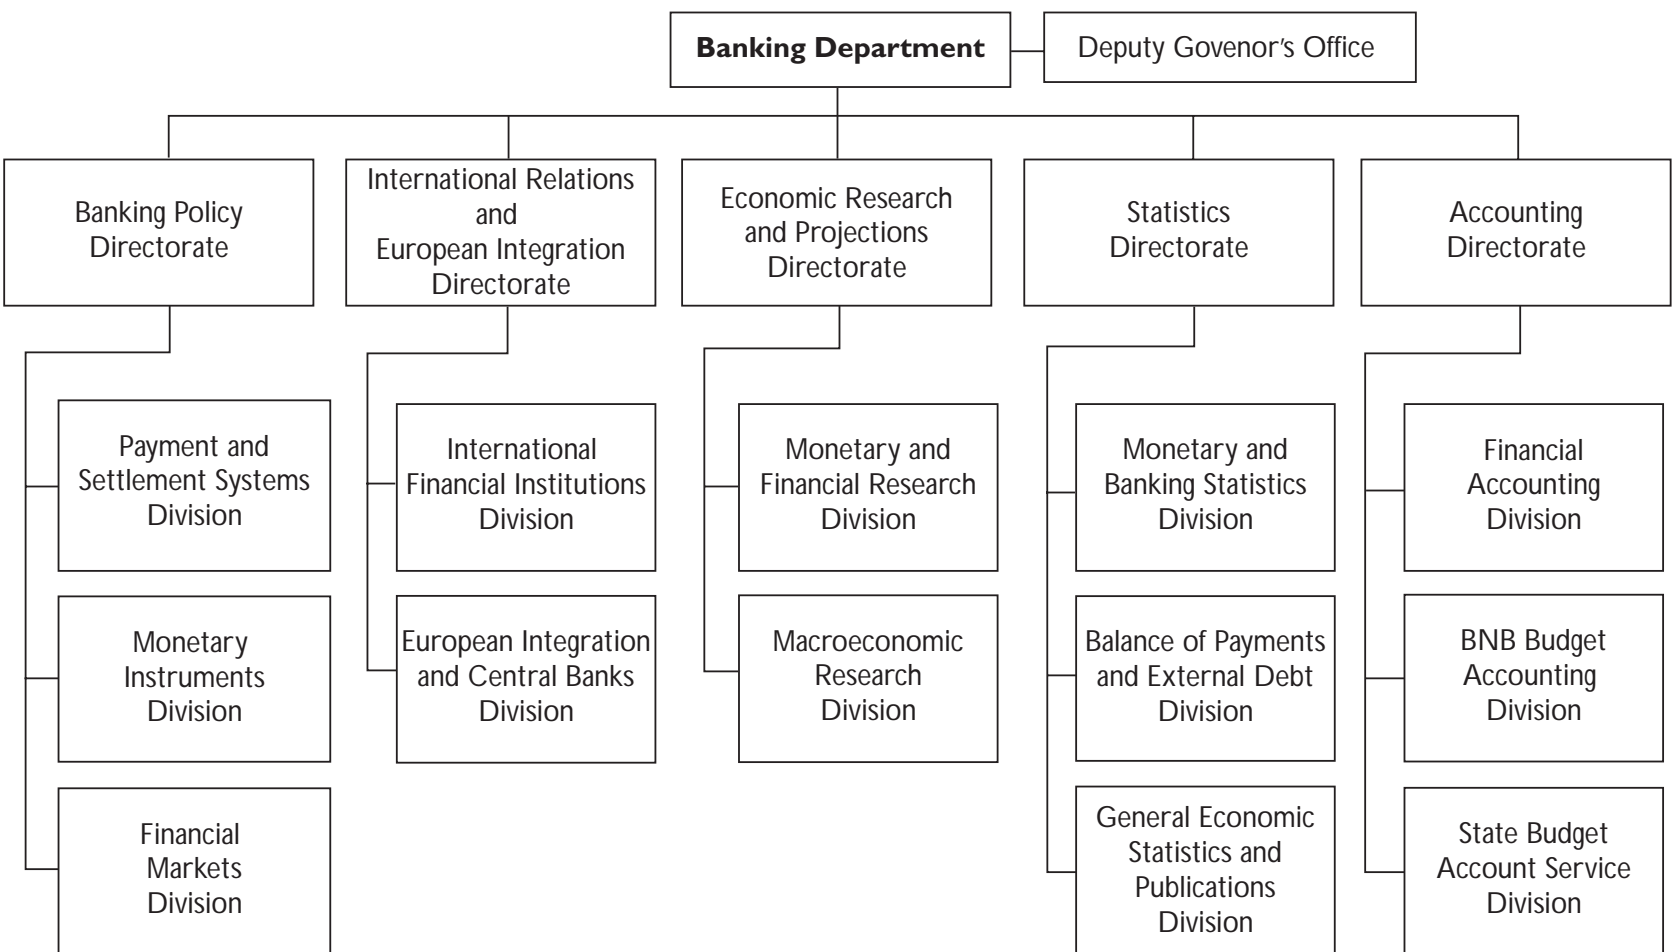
**Banking Department**

Deputy Govenor's Office

Banking Policy Directorate

International Relations and European Integration Directorate

Economic Research and Projections Directorate

Statistics Directorate

Accounting Directorate

Payment and Settlement Systems Division

Monetary Instruments Division

Financial Markets Division

International Financial Institutions Division

European Integration and Central Banks Division

Monetary and Financial Research Division

Macroeconomic Research Division

Monetary and Banking Statistics Division

Balance of Payments and External Debt Division

General Economic Statistics and Publications Division

Financial Accounting Division

BNB Budget Accounting Division

State Budget Account Service Division